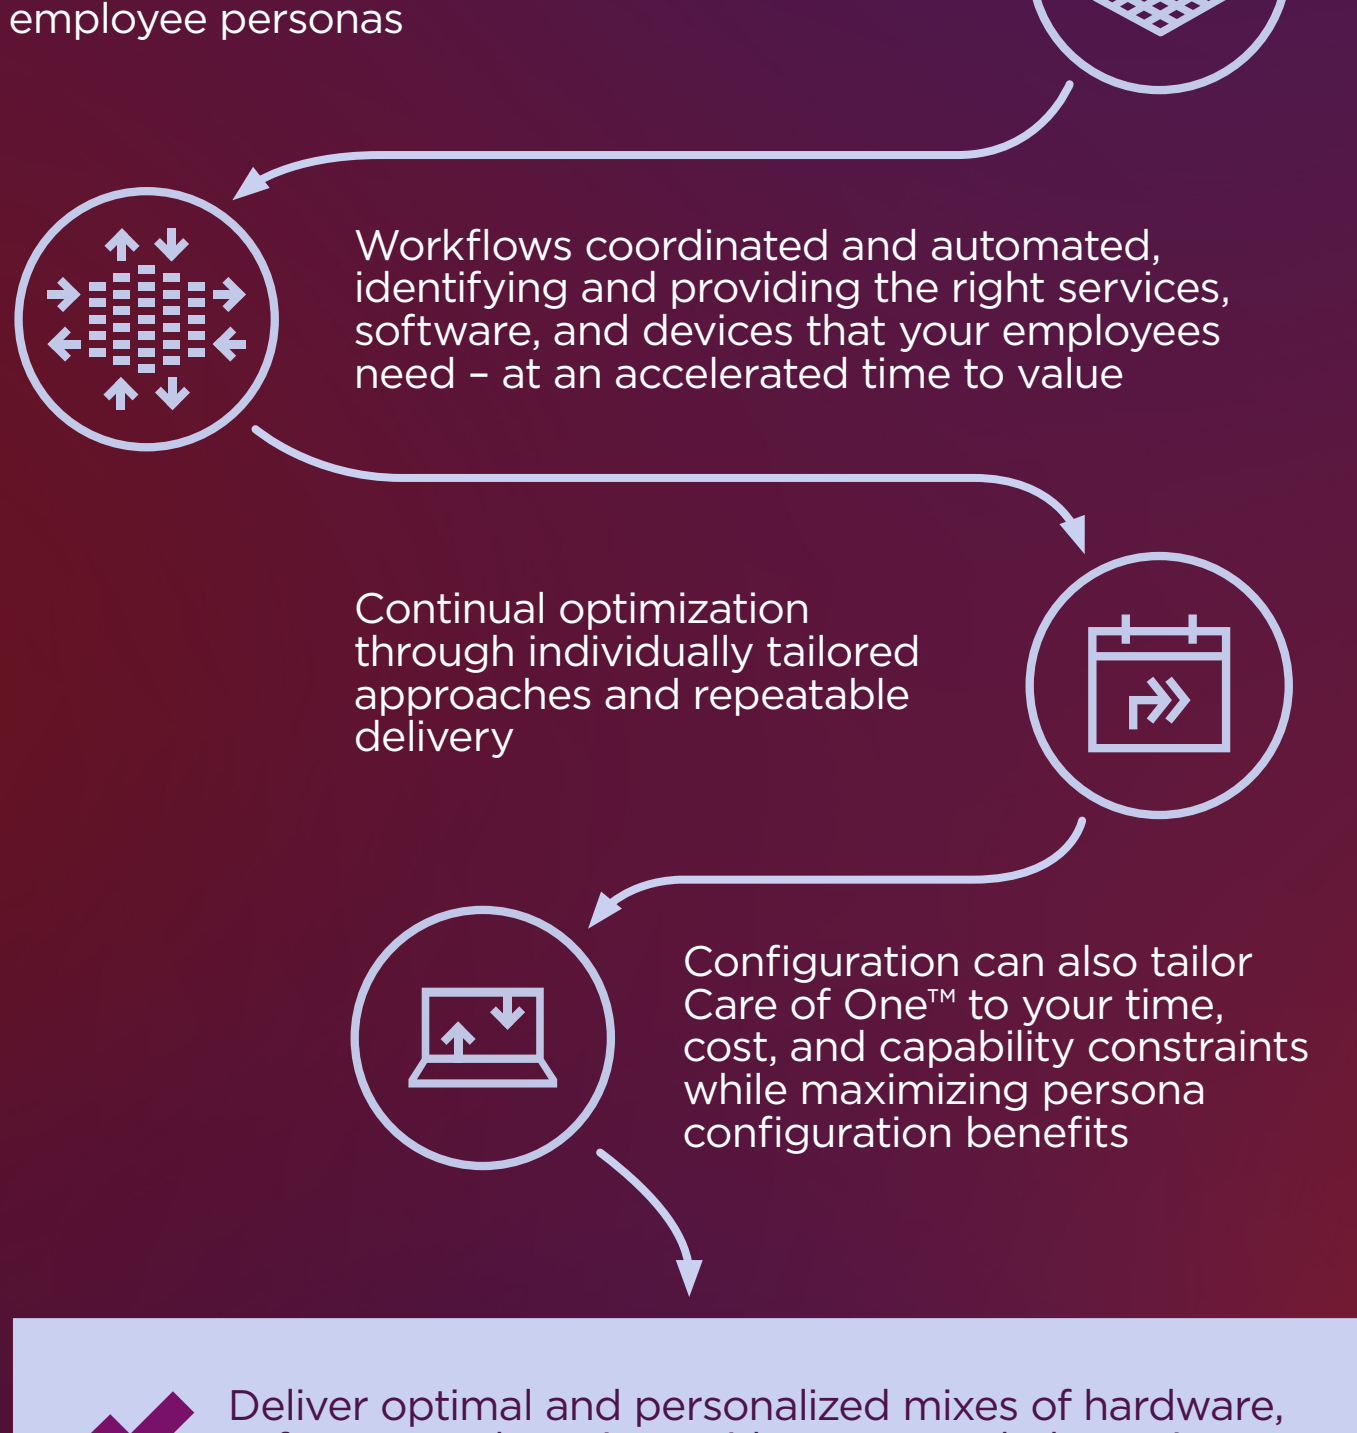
employee personas

Workflows coordinated and automated, identifying and providing the right services, software, and devices that your employees need – at an accelerated time to value

Continual optimization through individually tailored approaches and repeatable delivery

Configuration can also tailor Care of One™ to your time, cost, and capability constraints while maximizing persona configuration benefits

Deliver optimal and personalized mixes of hardware, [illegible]